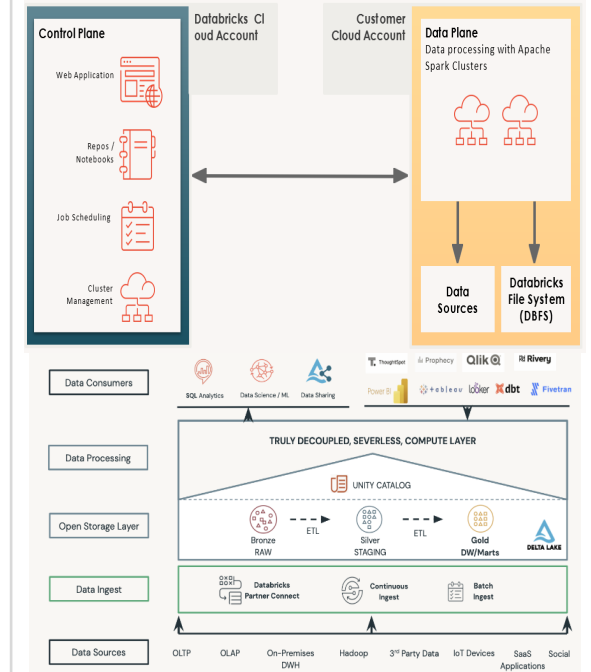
Control Plane

Web Application

Repos / Notebooks

Job Scheduling

Cluster Management

Databricks Cl oud Account

Customer Cloud Account

Data Plane
Data processing with Apache Spark Clusters

Data Sources

Databricks File System (DBFS)

Data Consumers

SQL Analytics

Data Science / ML

Data Sharing

ThoughtSpot

Prophecy

Qlik

Rivery

Power BI

+ab|eau

looker

dbt

Fivetran

Data Processing

TRULY DECOUPLED, SEVERLESS, COMPUTE LAYER

UNITY CATALOG

Open Storage Layer

Bronze
RAW

ETL

Silver
STAGING

ETL

Gold
DW/Marts

DELTA LAKE

Data Ingest

Databricks Partner Connect

Continuous Ingest

Batch Ingest

Data Sources

OLTP

OLAP

On-Premises DWH

Hadoop

3rd Party Data

IoT Devices

SaaS Applications

Social